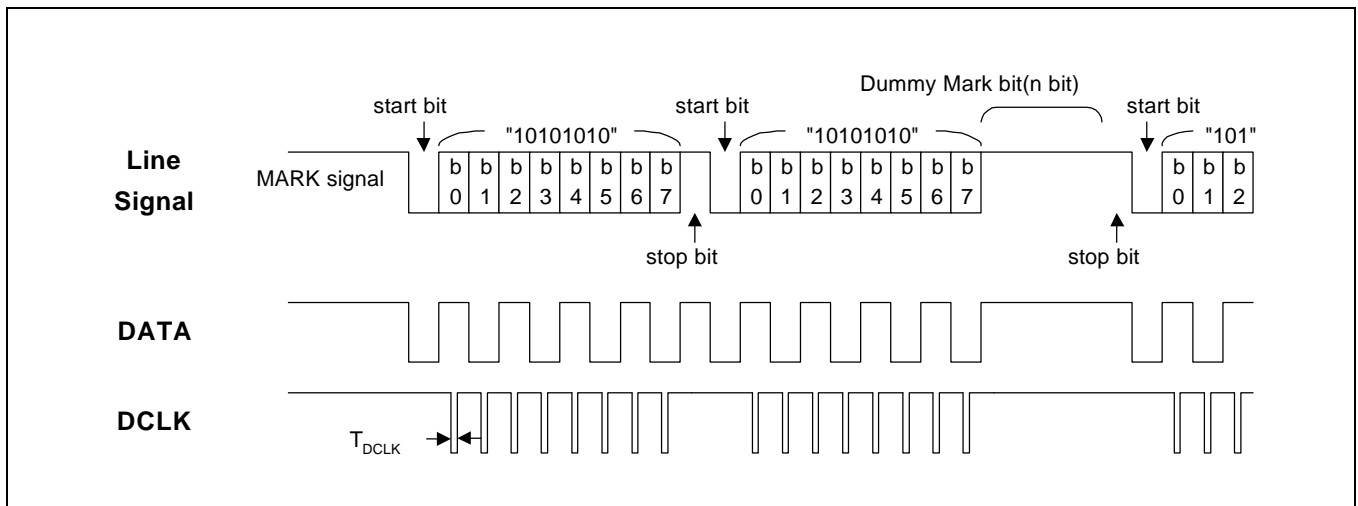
Dummy Mark bit(n bit)

start bit

start bit

start bit

"10101010"

"10101010"

"101"

Line Signal

MARK signal

| b 0 | b 1 | b 2 | b 3 | b 4 | b 5 | b 6 | b 7 |
|---|---|---|---|---|---|---|---|

| b 0 | b 1 | b 2 | b 3 | b 4 | b 5 | b 6 | b 7 |
|---|---|---|---|---|---|---|---|

| b 0 | b 1 | b 2 |
|---|---|---|

stop bit

stop bit

DATA

DCLK

$T_{DCLK}$